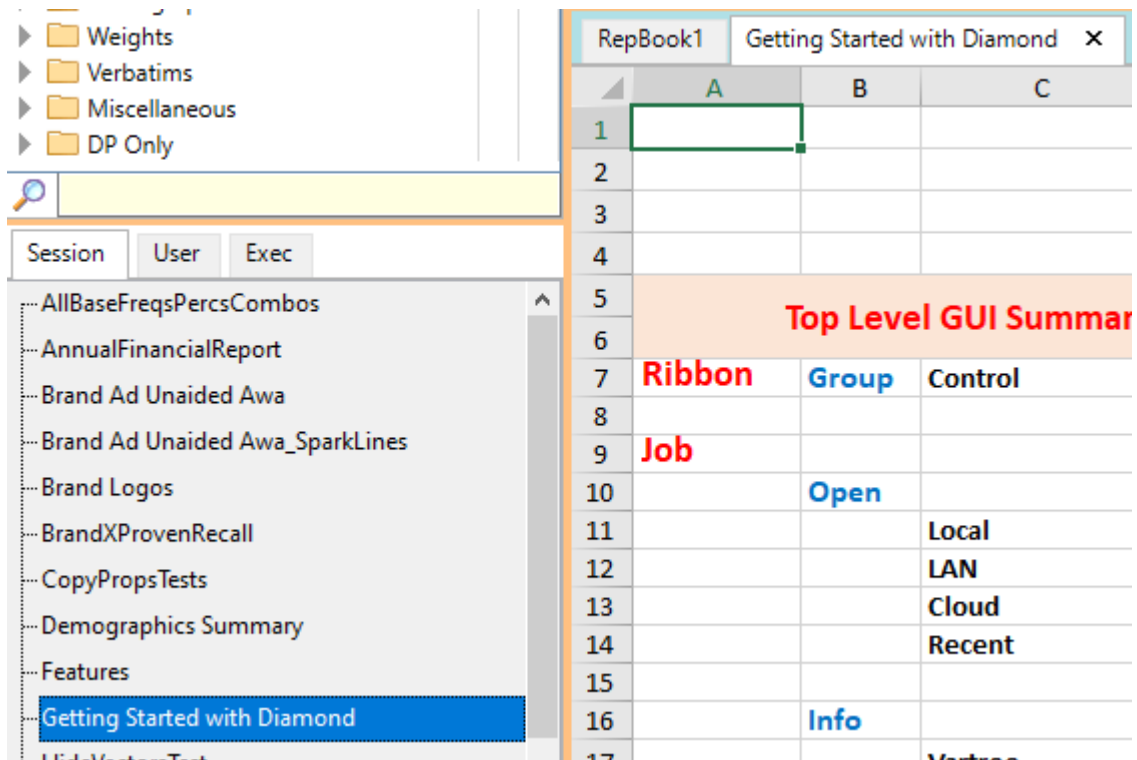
Weights
Verbatims
Miscellaneous
DP Only

Session User Exec

AllBaseFreqsPercsCombos
AnnualFinancialReport
Brand Ad Unaided Awa
Brand Ad Unaided Awa_SparkLines
Brand Logos
BrandXProvenRecall
CopyPropsTests
Demographics Summary
Features
Getting Started with Diamond
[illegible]

RepBook1 Getting Started with Diamond ×

| | A | B | C |
|---|---|---|---|
| 1 | | | |
| 2 | | | |
| 3 | | | |
| 4 | | | |
| 5 | | | |
| 6 | Top Level GUI Summar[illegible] | | |
| 7 | Ribbon | Group | Control |
| 8 | | | |
| 9 | Job | | |
| 10 | | Open | |
| 11 | | | Local |
| 12 | | | LAN |
| 13 | | | Cloud |
| 14 | | | Recent |
| 15 | | | |
| 16 | | Info | |
| 17 | | | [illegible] |